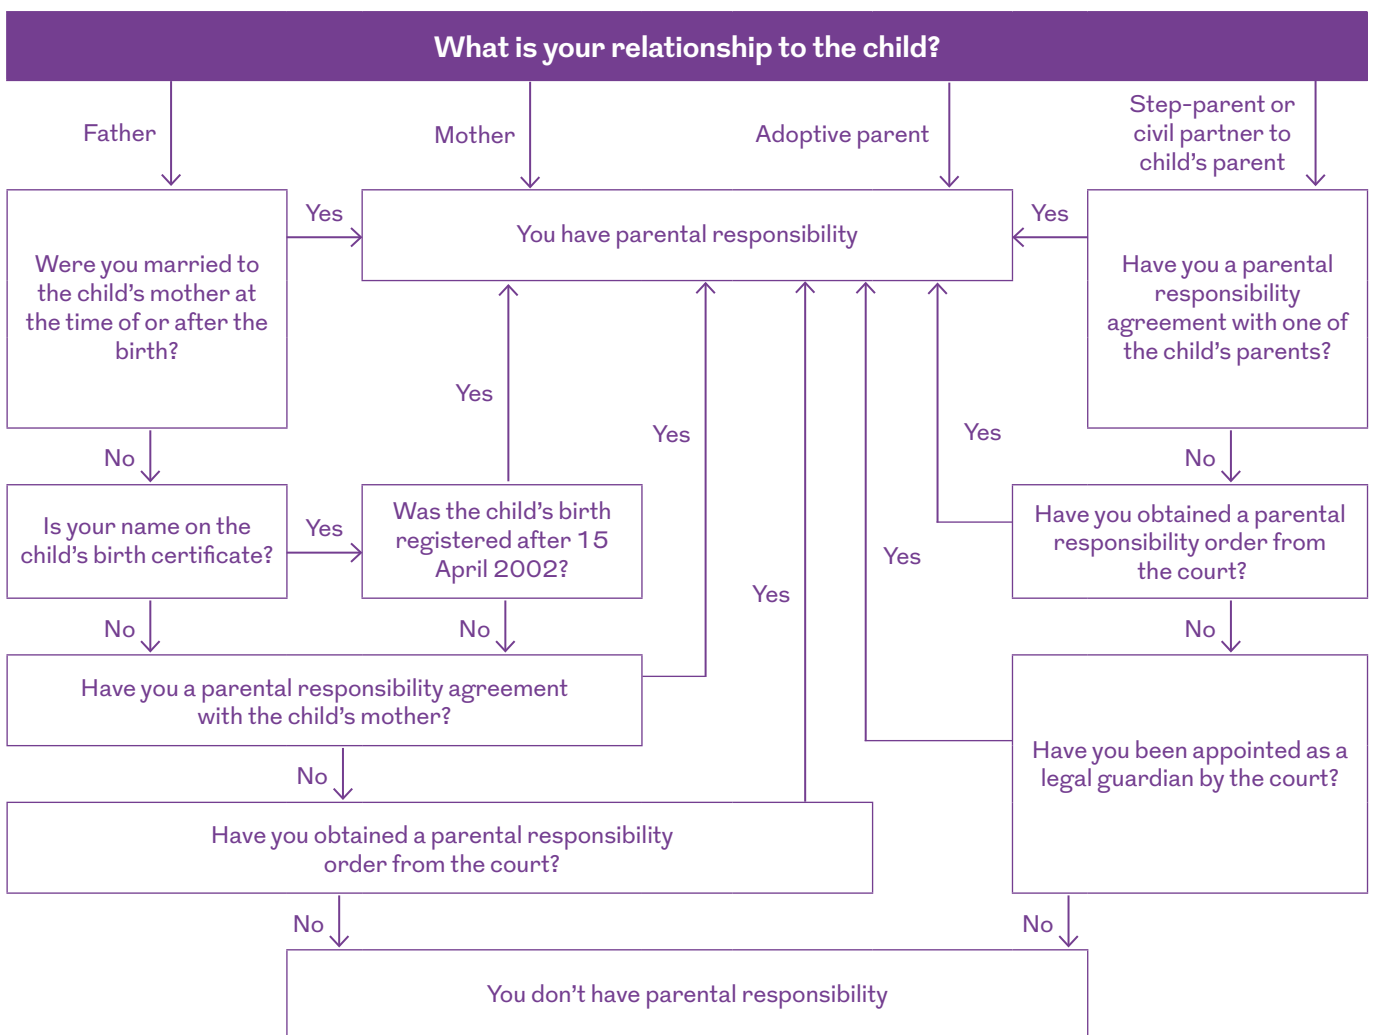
What is your relationship to the child?

Father

Mother

Adoptive parent

Step-parent or civil partner to child's parent

Yes

You have parental responsibility

Yes

Were you married to the child's mother at the time of or after the birth?

Have you a parental responsibility agreement with one of the child's parents?

Yes

Yes

Yes

No

No

Is your name on the child's birth certificate?

Yes

Was the child's birth registered after 15 April 2002?

Have you obtained a parental responsibility order from the court?

Yes

Yes

No

No

No

Have you a parental responsibility agreement with the child's mother?

Have you been appointed as a legal guardian by the court?

No

Have you obtained a parental responsibility order from the court?

No

No

You don't have parental responsibility